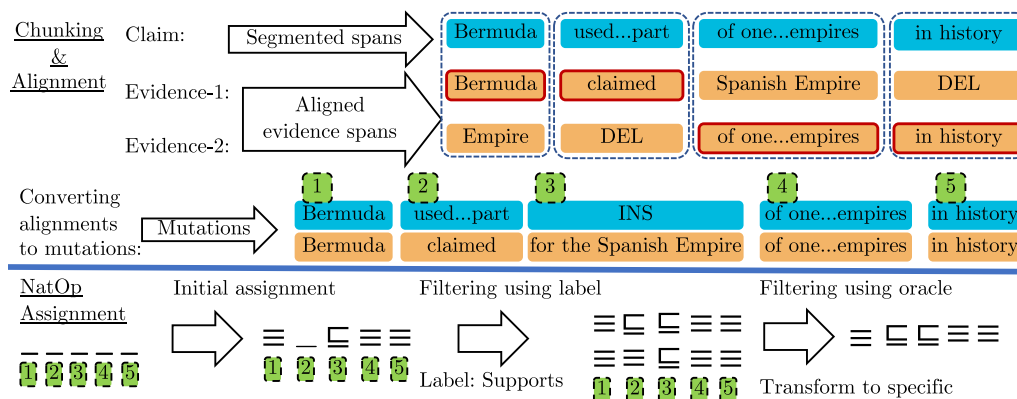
Chunking & Alignment

Claim:

Segmented spans

Bermuda

used...part

of one...empires

in history

Evidence-1:

Aligned evidence spans

Bermuda

claimed

Spanish Empire

DEL

Evidence-2:

Empire

DEL

of one...empires

in history

Converting alignments to mutations:

Mutations

1

2

3

4

5

Bermuda

used...part

INS

of one...empires

in history

Bermuda

claimed

for the Spanish Empire

of one...empires

in history

NatOp Assignment

Initial assignment

Filtering using label

Filtering using oracle

_ _ _ _ _

1 2 3 4 5

$\equiv$ _ $\sqsubseteq$ $\equiv$ $\equiv$

1 2 3 4 5

$\equiv$ $\sqsubseteq$ $\sqsubseteq$ $\equiv$ $\equiv$

$\equiv$ $\equiv$ $\sqsubseteq$ $\equiv$ $\equiv$

1 2 3 4 5

Label: Supports

$\equiv$ $\sqsubseteq$ $\sqsubseteq$ $\equiv$ $\equiv$

Transform to specific